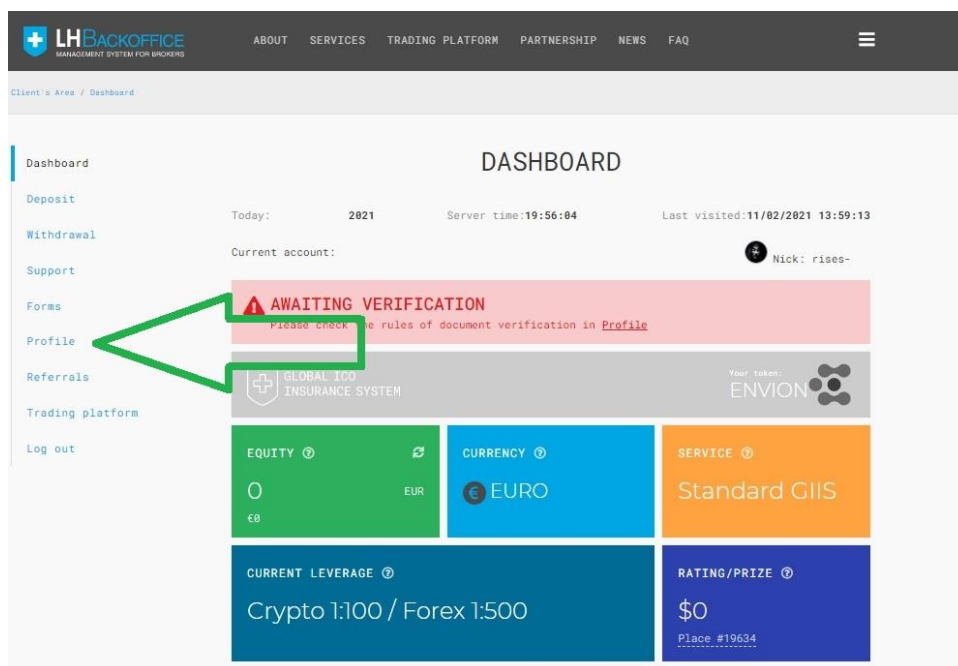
LHBACKOFFICE
MANAGEMENT SYSTEM FOR BROKERS

ABOUT SERVICES TRADING PLATFORM PARTNERSHIP NEWS FAQ

Client's Area / Dashboard

Dashboard
Deposit
Withdrawal
Support
Forms
Profile
Referrals
Trading platform
Log out

DASHBOARD

Today: 2021 Server time:19:56:04 Last visited:11/02/2021 13:59:13

Current account:

Nick: rises-

AWAITING VERIFICATION
Please check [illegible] rules of document verification in Profile

GLOBAL ICO INSURANCE SYSTEM

Your token:
ENVION

EQUITY
0
EUR
€0

CURRENCY
€ EURO

SERVICE
Standard GIIS

CURRENT LEVERAGE
Crypto 1:100 / Forex 1:500

RATING/PRIZE
$0
Place #19634